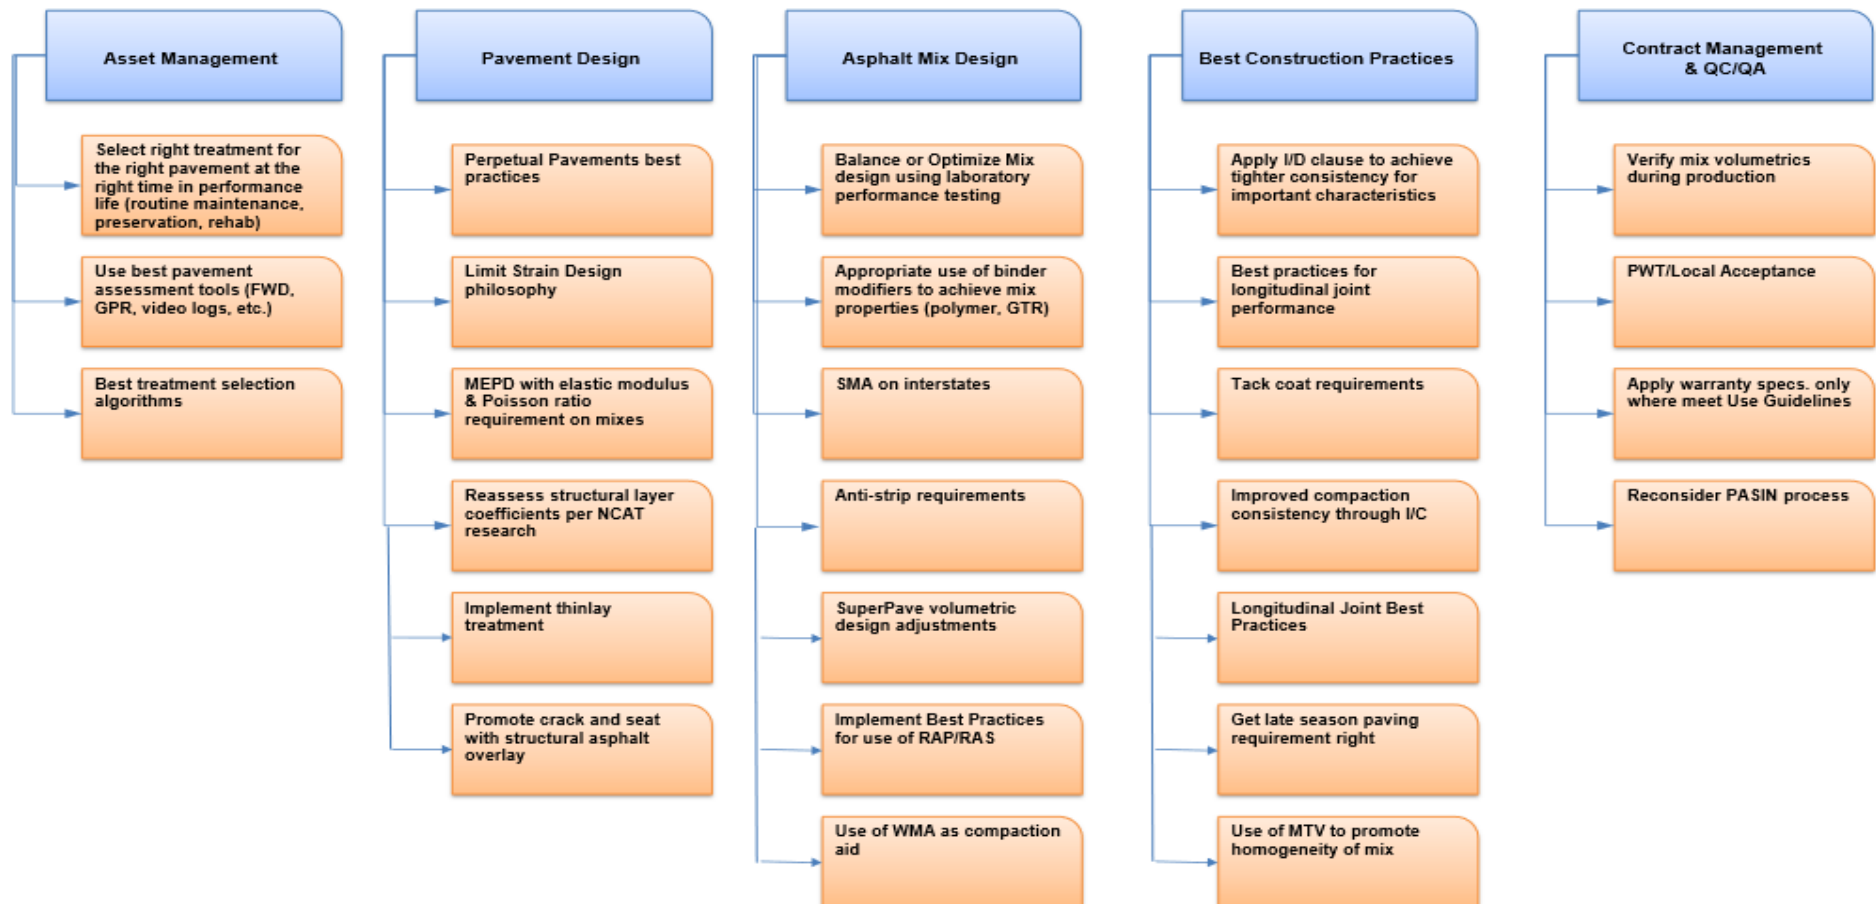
Asset Management

Select right treatment for the right pavement at the right time in performance life (routine maintenance, preservation, rehab)

Use best pavement assessment tools (FWD, GPR, video logs, etc.)

Best treatment selection algorithms

Pavement Design

Perpetual Pavements best practices

Limit Strain Design philosophy

MEPD with elastic modulus & Poisson ratio requirement on mixes

Reassess structural layer coefficients per NCAT research

Implement thinlay treatment

Promote crack and seat with structural asphalt overlay

Asphalt Mix Design

Balance or Optimize Mix design using laboratory performance testing

Appropriate use of binder modifiers to achieve mix properties (polymer, GTR)

SMA on interstates

Anti-strip requirements

SuperPave volumetric design adjustments

Implement Best Practices for use of RAP/RAS

Use of WMA as compaction aid

Best Construction Practices

Apply I/D clause to achieve tighter consistency for important characteristics

Best practices for longitudinal joint performance

Tack coat requirements

Improved compaction consistency through I/C

Longitudinal Joint Best Practices

Get late season paving requirement right

Use of MTV to promote homogeneity of mix

Contract Management & QC/QA

Verify mix volumetrics during production

PWT/Local Acceptance

Apply warranty specs. only where meet Use Guidelines

Reconsider PASIN process